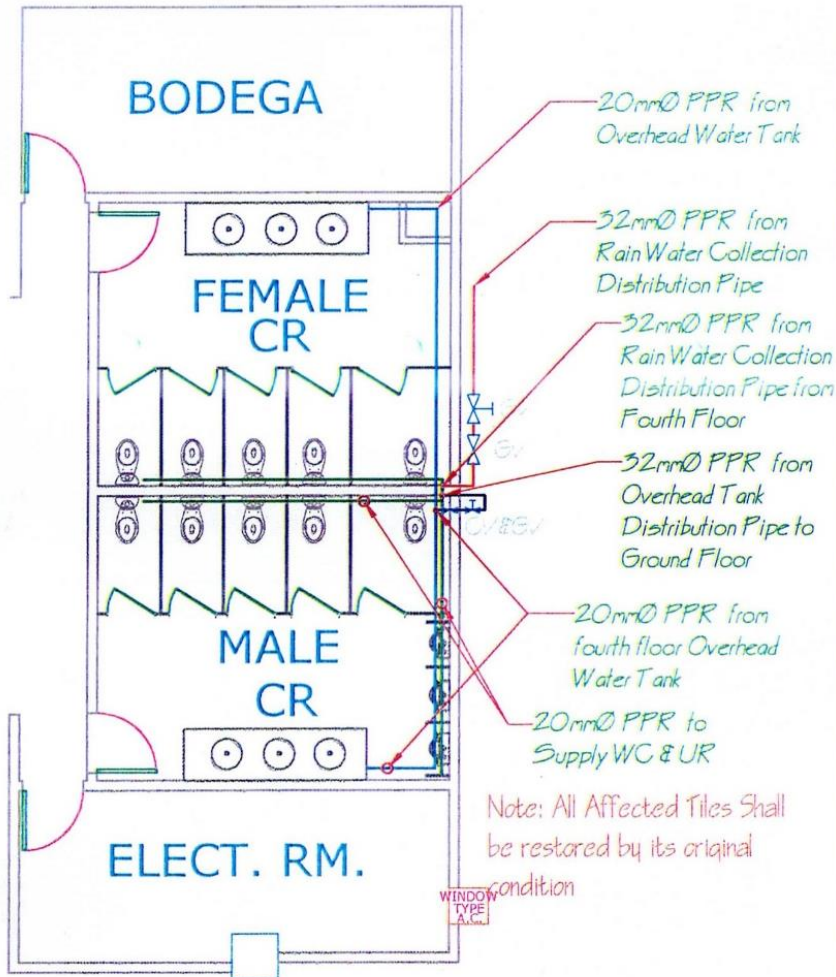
BODEGA

20mmØ PPR from Overhead Water Tank

32mmØ PPR from Rain Water Collection Distribution Pipe

FEMALE CR

32mmØ PPR from Rain Water Collection Distribution Pipe from Fourth Floor

GV

32mmØ PPR from Overhead Tank Distribution Pipe to Ground Floor

GV

20mmØ PPR from fourth floor Overhead Water Tank

MALE CR

20mmØ PPR to Supply WC & UR

Note: All Affected Tiles Shall be restored by its original condition

ELECT. RM.

WINDOW TYPE A.C.